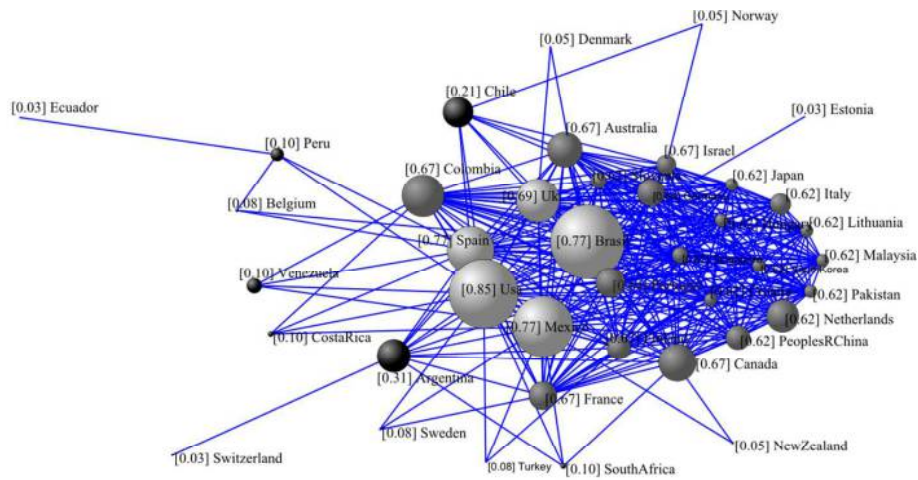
[0.05] Norway

[0.05] Denmark

[0.03] Ecuador

[0.21] Chile

[0.03] Estonia

[0.10] Peru

[0.67] Australia

[0.67] Israel

[0.67] Colombia

[0.62] Japan

[0.69] UK

[0.62] Italy

[0.08] Belgium

[0.62] Lithuania

[0.77] Spain

[0.77] Brasil

[0.62] Malaysia

Korea

[0.10] Venezuela

[0.85] Usa

[0.62] Pakistan

[0.77] Mexico

[0.62] Netherlands

[0.10] CostaRica

[0.62] PeoplesRChina

[0.31] Argentina

[0.67] Canada

[0.67] France

[0.08] Sweden

[0.05] NewZealand

[0.03] Switzerland

[0.08] Turkey

[0.10] SouthAfrica